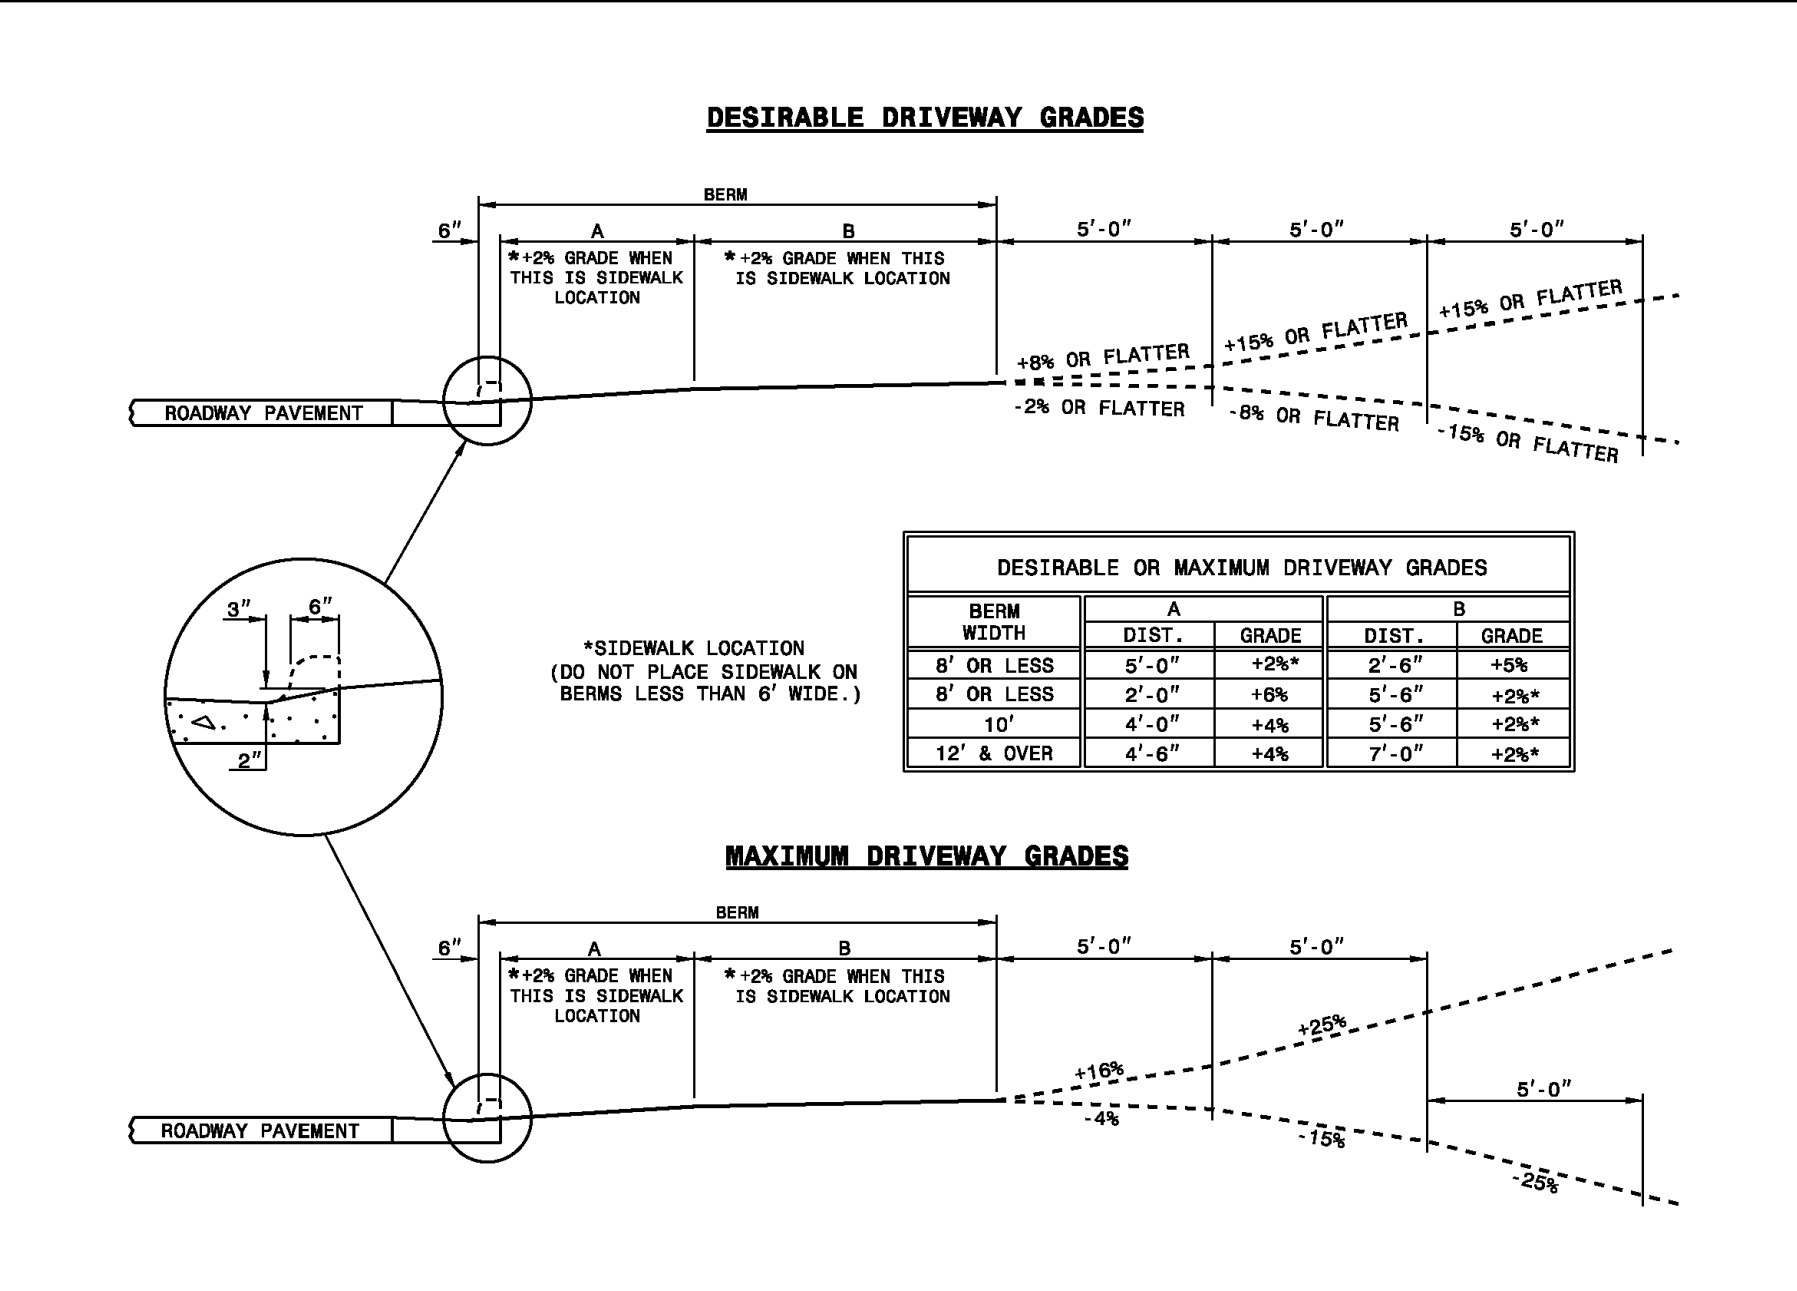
DESIRABLE DRIVEWAY GRADES

BERM

6″

A

B

5′-0″

5′-0″

5′-0″

*+2% GRADE WHEN THIS IS SIDEWALK LOCATION

*+2% GRADE WHEN THIS IS SIDEWALK LOCATION

+8% OR FLATTER

+15% OR FLATTER

+15% OR FLATTER

-2% OR FLATTER

-8% OR FLATTER

-15% OR FLATTER

ROADWAY PAVEMENT

3″

6″

2″

*SIDEWALK LOCATION (DO NOT PLACE SIDEWALK ON BERMS LESS THAN 6′ WIDE.)

DESIRABLE OR MAXIMUM DRIVEWAY GRADES

| BERM WIDTH | A DIST. | A GRADE | B DIST. | B GRADE |
|---|---|---|---|---|
| 8′ OR LESS | 5′-0″ | +2%* | 2′-6″ | +5% |
| 8′ OR LESS | 2′-0″ | +6% | 5′-6″ | +2%* |
| 10′ | 4′-0″ | +4% | 5′-6″ | +2%* |
| 12′ & OVER | 4′-6″ | +4% | 7′-0″ | +2%* |

MAXIMUM DRIVEWAY GRADES

BERM

6″

A

B

5′-0″

5′-0″

*+2% GRADE WHEN THIS IS SIDEWALK LOCATION

*+2% GRADE WHEN THIS IS SIDEWALK LOCATION

+25%

+16%

-4%

-15%

5′-0″

-25%

ROADWAY PAVEMENT